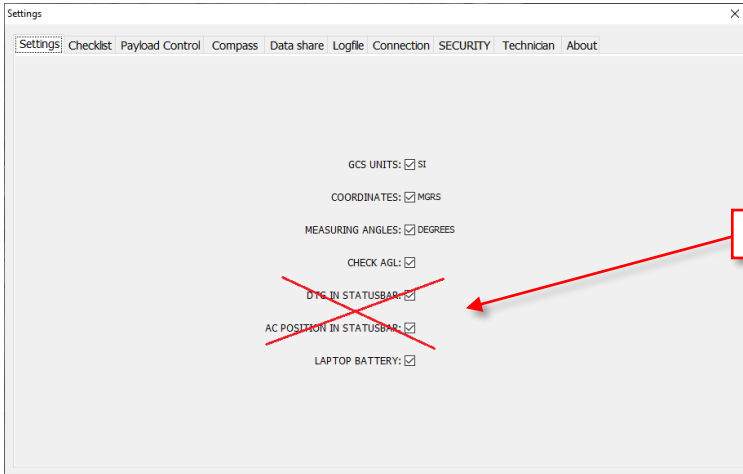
Settings

Settings | Checklist | Payload Control | Compass | Data share | Logfile | Connection | SECURITY | Technician | About

GCS UNITS: ☑ SI

COORDINATES: ☑ MGRS

MEASURING ANGLES: ☑ DEGREES

CHECK AGL: ☑

DTG IN STATUSBAR: ☑

AC POSITION IN STATUSBAR: ☑

LAPTOP BATTERY: ☑